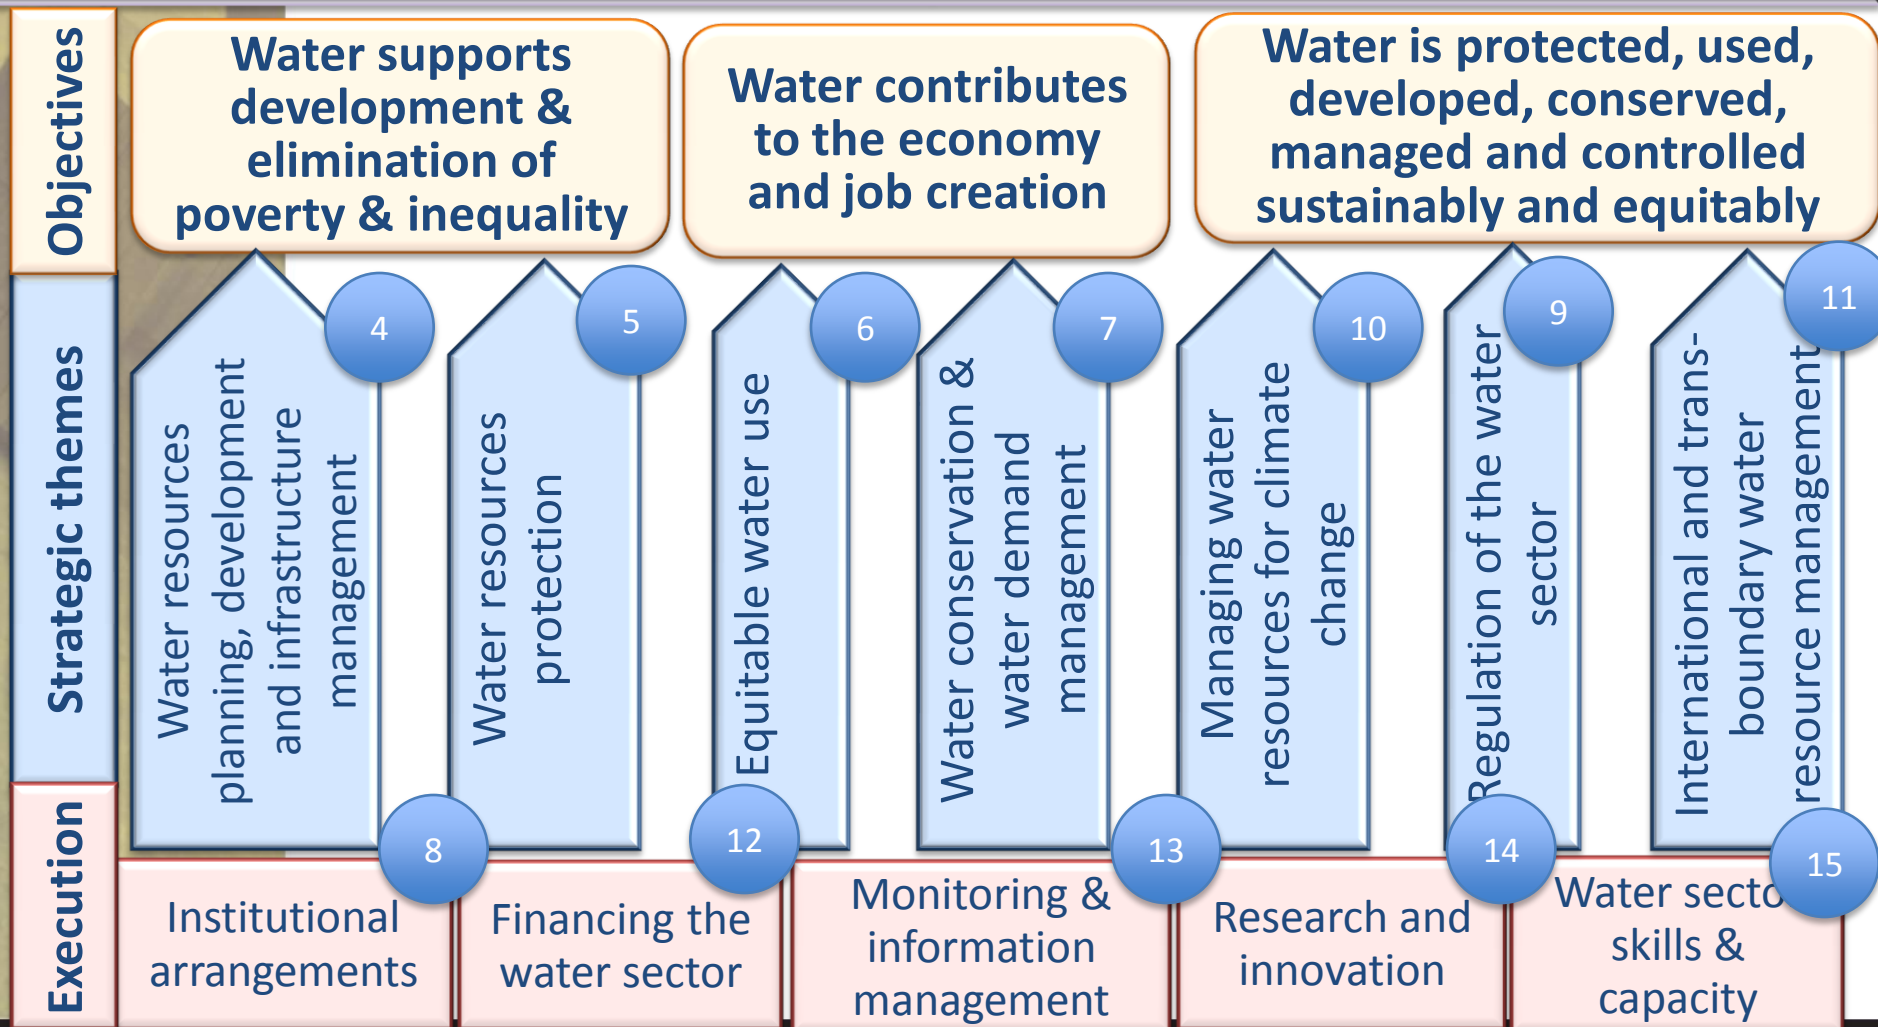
Objectives

Water supports development & elimination of poverty & inequality

Water contributes to the economy and job creation

Water is protected, used, developed, conserved, managed and controlled sustainably and equitably

Strategic themes

4

Water resources planning, development and infrastructure management

5

Water resources protection

6

Equitable water use

7

Water conservation & water demand management

10

Managing water resources for climate change

9

Regulation of the water sector

11

International and trans-boundary water resource management

Execution

8

Institutional arrangements

12

Financing the water sector

13

Monitoring & information management

Research and innovation

14

15

Water secto skills & capacity